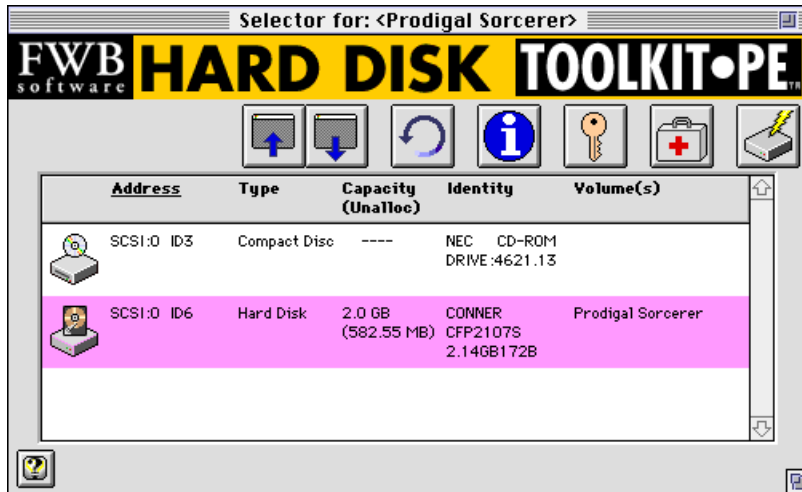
Selector for: <Prodigal Sorcerer>

FWB software HARD DISK TOOLKIT•PE TM

| Address | Type | Capacity (Unalloc) | Identity | Volume(s) |
|---|---|---|---|---|
| SCSI:0 ID3 | Compact Disc | ---- | NEC CD-ROM DRIVE:4621.13 | |
| SCSI:0 ID6 | Hard Disk | 2.0 GB (582.55 MB) | CONNER CFP2107S 2.14GB172B | Prodigal Sorcerer |